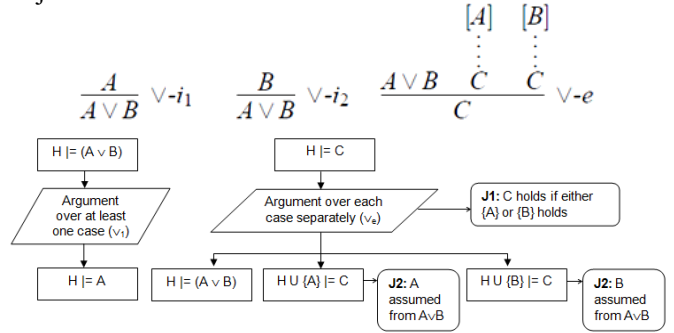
$\frac{A}{A \vee B}$ $\vee$-$i_1$ $\frac{B}{A \vee B}$ $\vee$-$i_2$ $\frac{A \vee B \quad \begin{matrix}[A] \\ \vdots \\ C\end{matrix} \quad \begin{matrix}[B] \\ \vdots \\ C\end{matrix}}{C}$ $\vee$-$e$

H |= (A ∨ B)

Argument over at least one case (∨$_1$)

H |= A

H |= C

Argument over each case separately (∨$_e$)

**J1:** C holds if either {A} or {B} holds

H |= (A ∨ B)

H U {A} |= C

**J2:** A assumed from A∨B

H U {B} |= C

**J2:** B assumed from A∨B